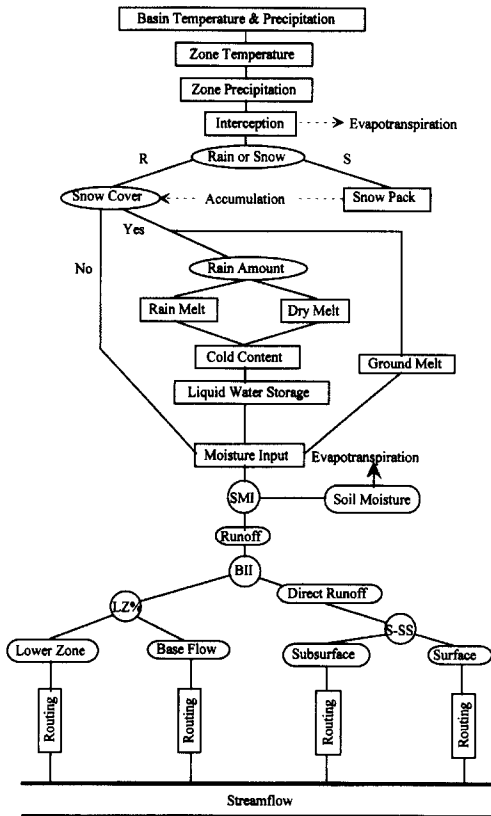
Basin Temperature & Precipitation

Zone Temperature

Zone Precipitation

Interception

Evapotranspiration

R

Rain or Snow

S

Snow Cover

Accumulation

Snow Pack

Yes

No

Rain Amount

Rain Melt

Dry Melt

Cold Content

Ground Melt

Liquid Water Storage

Moisture Input

Evapotranspiration

SMI

Soil Moisture

Runoff

BII

LZ%

Direct Runoff

S-SS

Lower Zone

Base Flow

Subsurface

Surface

Routing

Routing

Routing

Routing

Streamflow